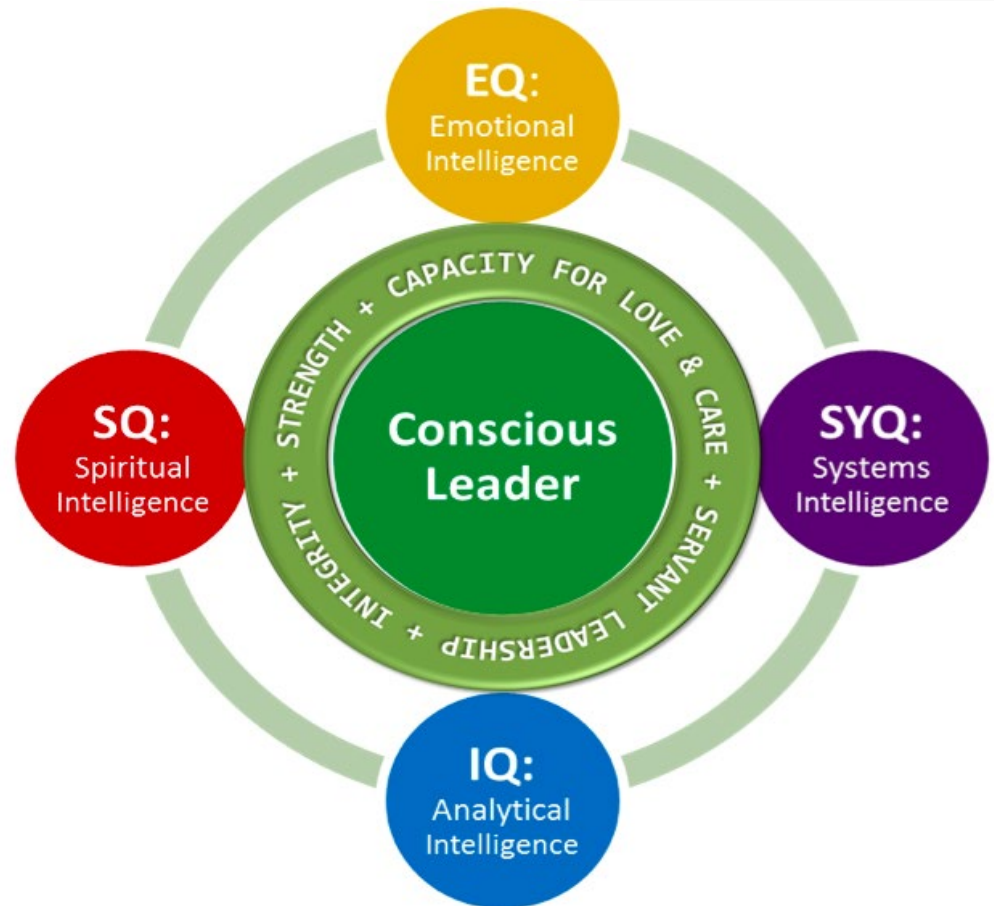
EQ:
Emotional Intelligence

SQ:
Spiritual Intelligence

STRENGTH + CAPACITY FOR LOVE & CARE + SERVANT LEADERSHIP + INTEGRITY +

Conscious Leader

SYQ:
Systems Intelligence

IQ:
Analytical Intelligence